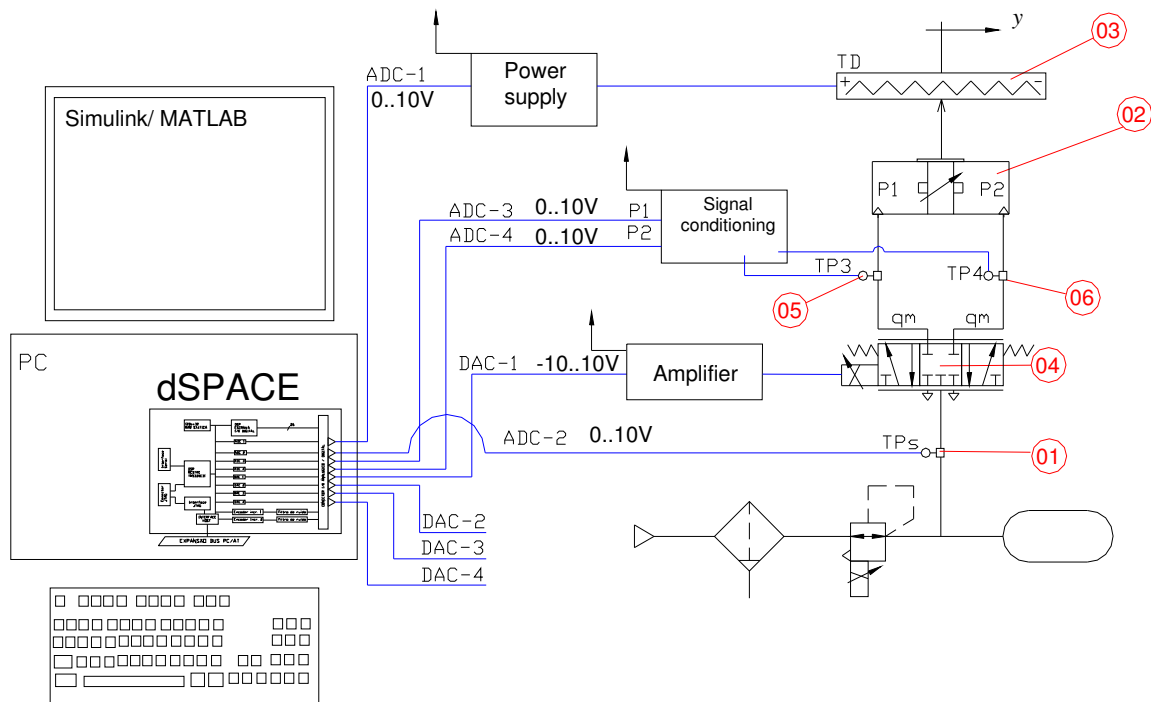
Simulink/ MATLAB

ADC-1
0..10V
Power supply

y
TD
+
-
03

02
P1
P2

Signal conditioning
ADC-3 0..10V P1
ADC-4 0..10V P2

TP3
TP4
05
06

qm
qm

PC
dSPACE

DAC-1 -10..10V
Amplifier
04

ADC-2 0..10V
TPs
01

EXPANSÃO BUS PC/AT

DAC-2
DAC-3
DAC-4